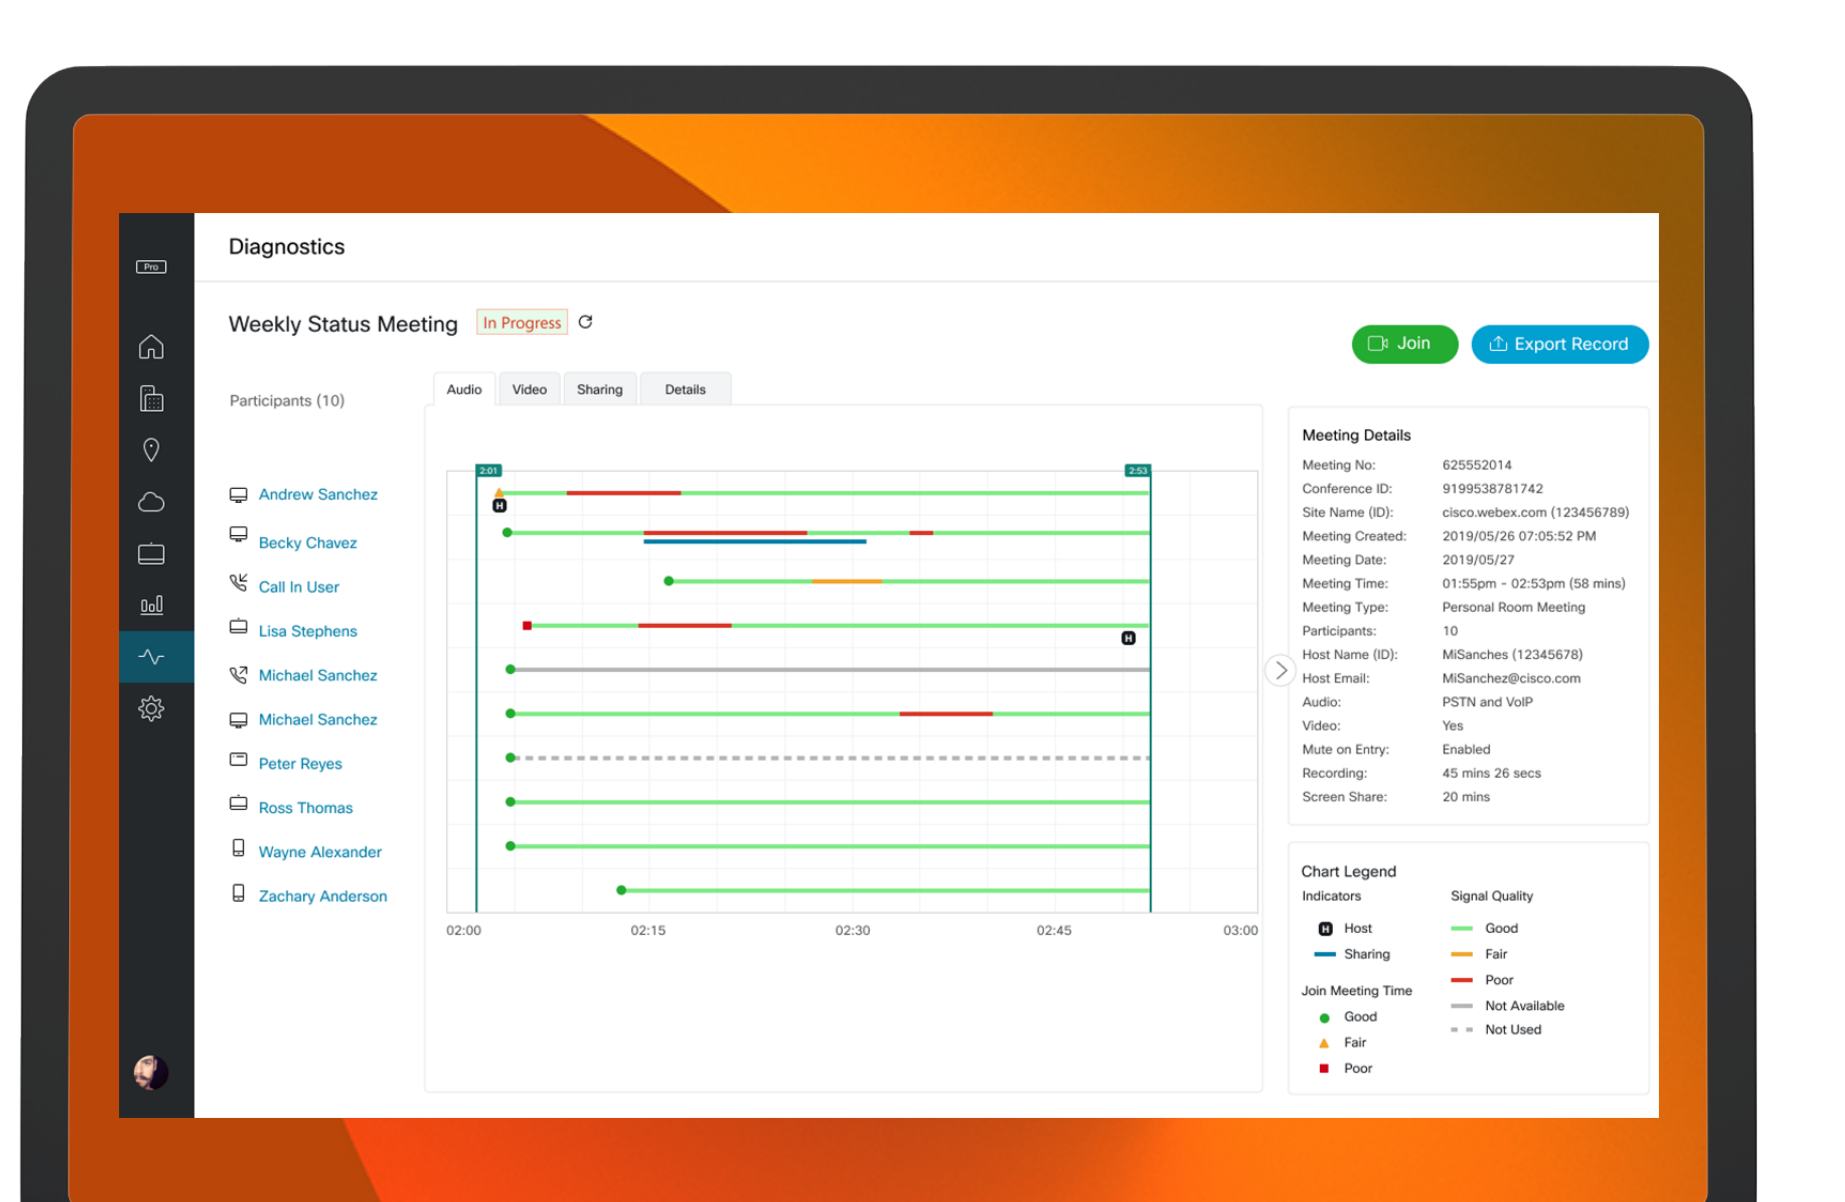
Pro

Diagnostics

Weekly Status Meeting In Progress

Join Export Record

Participants (10)

Audio Video Sharing Details

Andrew Sanchez
Becky Chavez
Call In User
Lisa Stephens
Michael Sanchez
Michael Sanchez
Peter Reyes
Ross Thomas
Wayne Alexander
Zachary Anderson

2:01 2:53

H H

02:00 02:15 02:30 02:45 03:00

Meeting Details

| | |
|---|---|
| Meeting No: | 625552014 |
| Conference ID: | 9199538781742 |
| Site Name (ID): | cisco.webex.com (123456789) |
| Meeting Created: | 2019/05/26 07:05:52 PM |
| Meeting Date: | 2019/05/27 |
| Meeting Time: | 01:55pm - 02:53pm (58 mins) |
| Meeting Type: | Personal Room Meeting |
| Participants: | 10 |
| Host Name (ID): | MiSanches (12345678) |
| Host Email: | MiSanchez@cisco.com |
| Audio: | PSTN and VoIP |
| Video: | Yes |
| Mute on Entry: | Enabled |
| Recording: | 45 mins 26 secs |
| Screen Share: | 20 mins |

Chart Legend

Indicators
H Host
Sharing

Join Meeting Time
Good
Fair
Poor

Signal Quality
Good
Fair
Poor
Not Available
Not Used